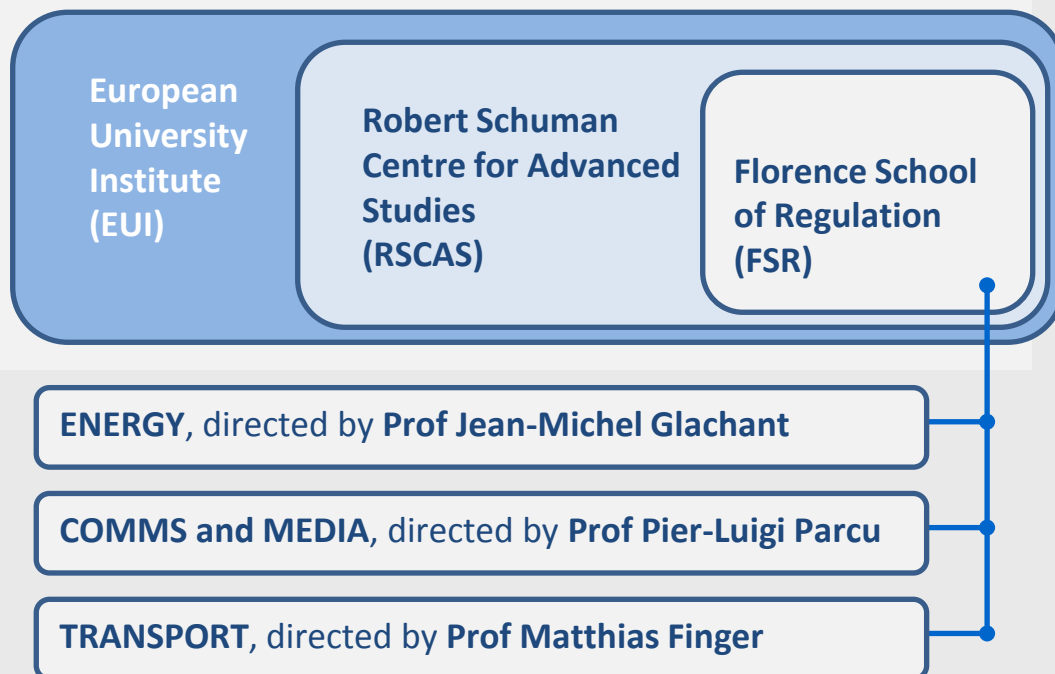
European University Institute (EUI)

Robert Schuman Centre for Advanced Studies (RSCAS)

Florence School of Regulation (FSR)

ENERGY, directed by Prof Jean-Michel Glachant

COMMS and MEDIA, directed by Prof Pier-Luigi Parcu

TRANSPORT, directed by Prof Matthias Finger